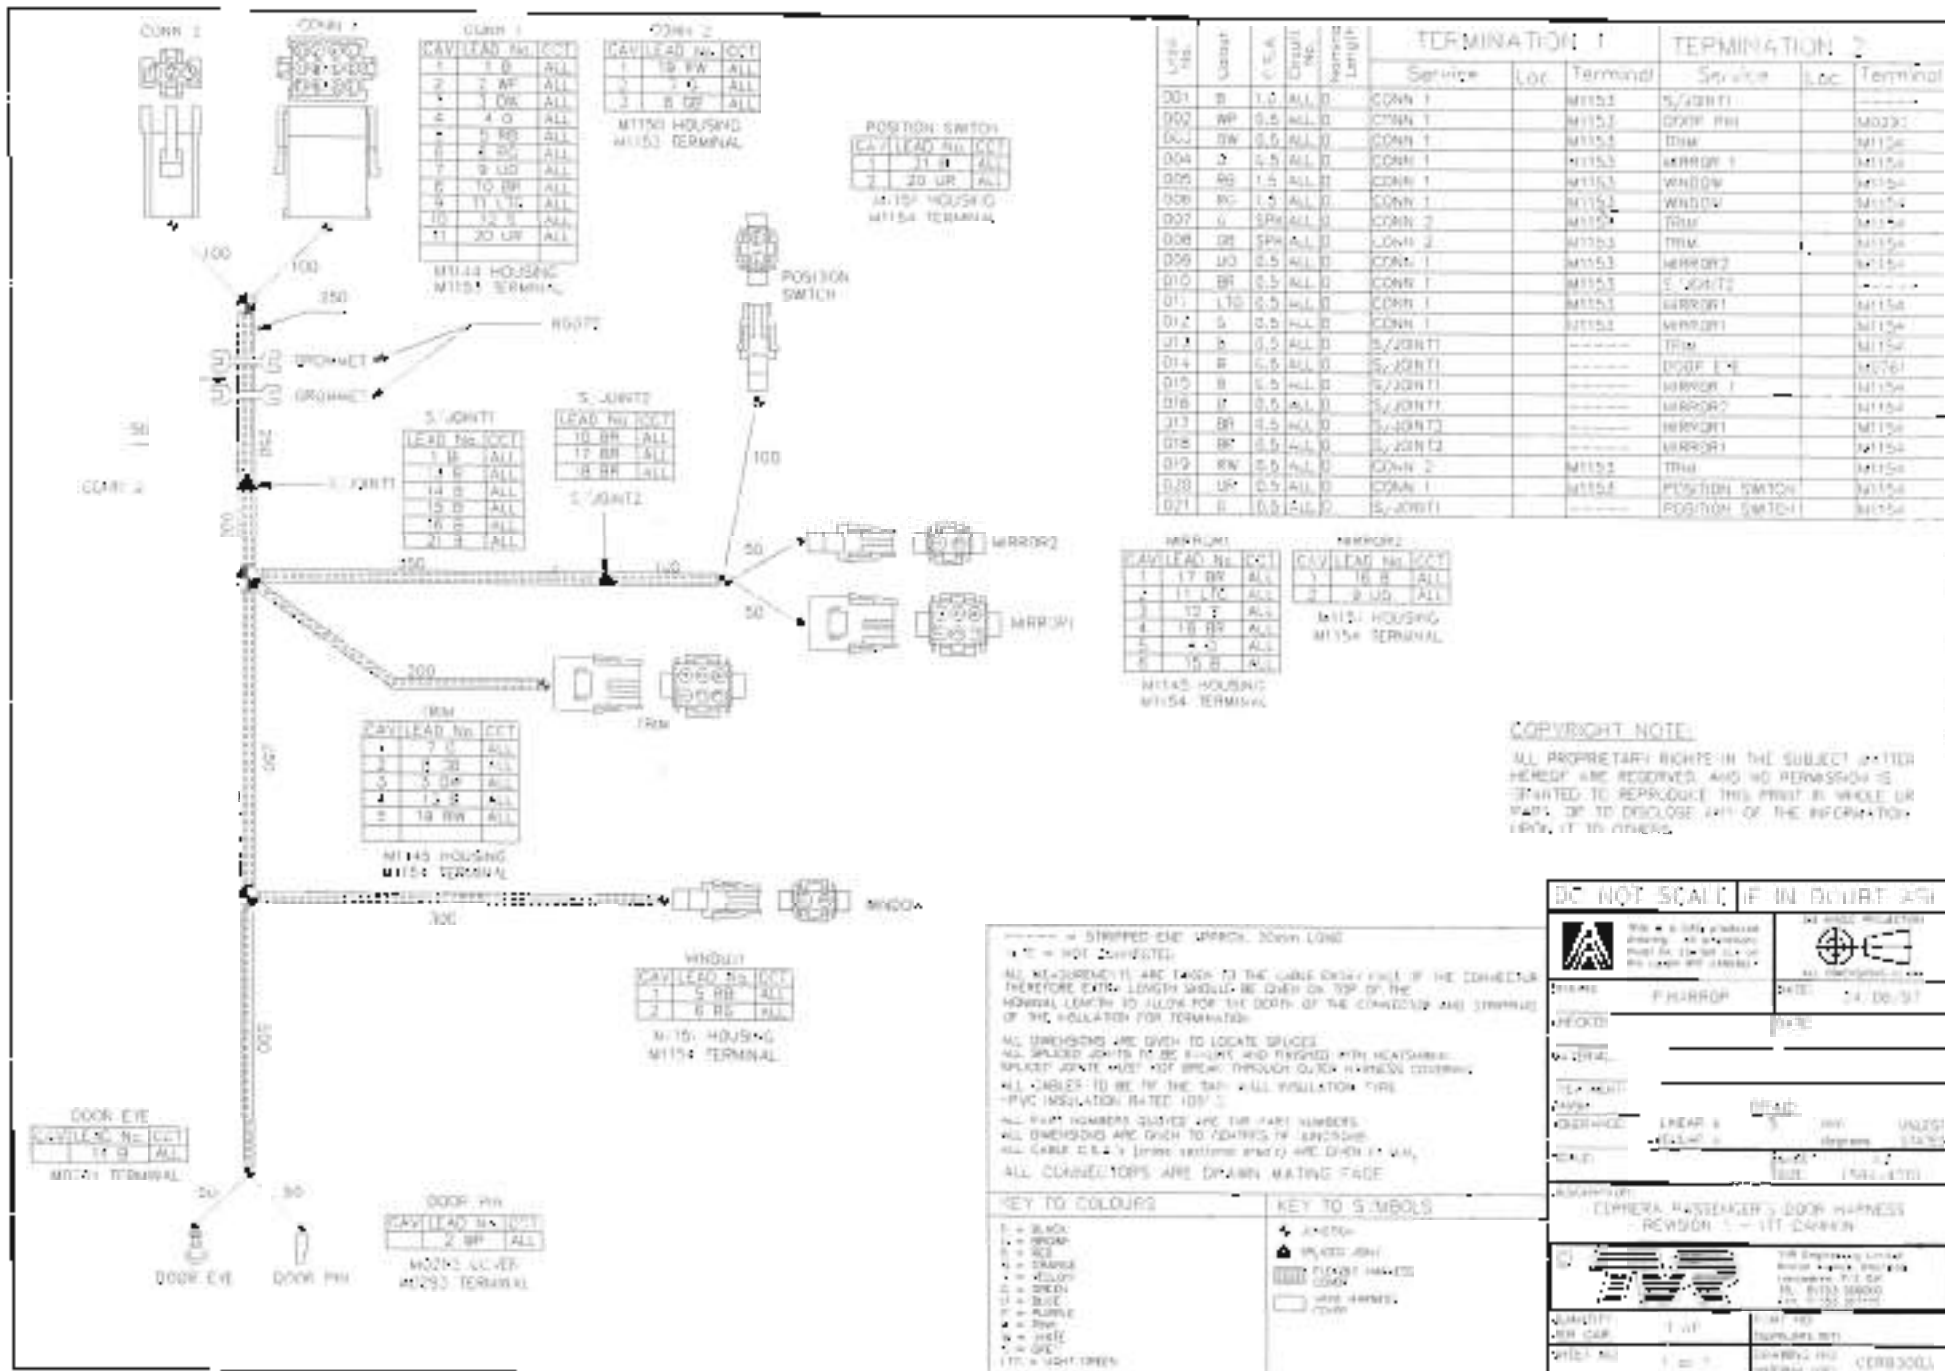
CONN 2

CONN 1

CONN 1

| CAV | LEAD No. | CCT |
|---|---|---|
| 1 | 1 B | ALL |
| 2 | 2 WP | ALL |
| 3 | 3 BW | ALL |
| 4 | 4 O | ALL |
| 5 | 5 RB | ALL |
| 6 | 6 RG | ALL |
| 7 | 9 UO | ALL |
| 8 | 10 BR | ALL |
| 9 | 11 LTG | ALL |
| 10 | 12 S | ALL |
| 11 | 20 UR | ALL |

M1144 HOUSING
M1153 TERMINAL

CONN 2

| CAV | LEAD No. | CCT |
|---|---|---|
| 1 | 19 RW | ALL |
| 2 | 7 G | ALL |
| 3 | 8 GB | ALL |

M1150 HOUSING
M1153 TERMINAL

POSITION SWITCH

| CAV | LEAD No. | CCT |
|---|---|---|
| 1 | 21 B | ALL |
| 2 | 20 UR | ALL |

M1151 HOUSING
M1154 TERMINAL

POSITION SWITCH

100

100

250

R6072

GROMMET

GROMMET

50

CONN 2

S/JOINT1

S/JOINT1

| LEAD No. | CCT |
|---|---|
| 1 B | ALL |
| 13 B | ALL |
| 14 B | ALL |
| 15 B | ALL |
| 16 B | ALL |
| 21 B | ALL |

S/JOINT2

| LEAD No. | CCT |
|---|---|
| 10 BR | ALL |
| 17 BR | ALL |
| 18 BR | ALL |

S/JOINT2

100

50

450

140

50

MIRROR2

MIRROR1

200

TRIM

TRIM

| CAV | LEAD No. | CCT |
|---|---|---|
| 1 | 7 G | ALL |
| 2 | 8 GB | ALL |
| 3 | 3 BW | ALL |
| 4 | 13 B | ALL |
| 5 | 19 RW | ALL |

M1145 HOUSING
M1154 TERMINAL

320

WINDOW

WINDOW

| CAV | LEAD No. | CCT |
|---|---|---|
| 1 | 5 RB | ALL |
| 2 | 6 RG | ALL |

M1151 HOUSING
M1154 TERMINAL

DOOR EYE

| CAV | LEAD No. | CCT |
|---|---|---|
| 1 | 14 B | ALL |

M0761 TERMINAL

50

50

DOOR EYE

DOOR PIN

DOOR PIN

| CAV | LEAD No. | CCT |
|---|---|---|
| | 2 WP | ALL |

M0293 TERMINAL

MIRROR1

| CAV | LEAD No. | CCT |
|---|---|---|
| 1 | 17 BR | ALL |
| 2 | 11 LTG | ALL |
| 3 | 12 S | ALL |
| 4 | 18 BR | ALL |
| 5 | 4 O | ALL |
| 6 | 15 B | ALL |

M1145 HOUSING
M1154 TERMINAL

MIRROR2

| CAV | LEAD No. | CCT |
|---|---|---|
| 1 | 16 B | ALL |
| 2 | 9 UO | ALL |

M1151 HOUSING
M1154 TERMINAL

| Lead No. | Colour | C.S.A. | Circuit No. | Nominal Length | TERMINATION 1 Service | Loc. | Terminal | TERMINATION 2 Service | Loc. | Terminal |
|---|---|---|---|---|---|---|---|---|---|---|
| 001 | B | 1.0 | ALL | 0 | CONN 1 | | M1153 | S/JOINT1 | | ------ |
| 002 | WP | 0.5 | ALL | 0 | CONN 1 | | M1153 | DOOR PIN | | M0293 |
| 003 | BW | 0.5 | ALL | 0 | CONN 1 | | M1153 | TRIM | | M1154 |
| 004 | O | 1.5 | ALL | 0 | CONN 1 | | M1153 | MIRROR 1 | | M1154 |
| 005 | RB | 1.5 | ALL | 0 | CONN 1 | | M1153 | WINDOW | | M1154 |
| 006 | RG | 1.5 | ALL | 0 | CONN 1 | | M1153 | WINDOW | | M1154 |
| 007 | G | SPK | ALL | 0 | CONN 2 | | M1153 | TRIM | | M1154 |
| 008 | GB | SPK | ALL | 0 | CONN 2 | | M1153 | TRIM | | M1154 |
| 009 | UO | 0.5 | ALL | 0 | CONN 1 | | M1153 | MIRROR2 | | M1154 |
| 010 | BR | 0.5 | ALL | 0 | CONN 1 | | M1153 | S/JOINT2 | | ------ |
| 011 | LTG | 0.5 | ALL | 0 | CONN 1 | | M1153 | MIRROR1 | | M1154 |
| 012 | S | 0.5 | ALL | 0 | CONN 1 | | M1153 | MIRROR1 | | M1154 |
| 013 | B | 0.5 | ALL | 0 | S/JOINT1 | | ------ | TRIM | | M1154 |
| 014 | B | 0.5 | ALL | 0 | S/JOINT1 | | ------ | DOOR EYE | | M0761 |
| 015 | B | 0.5 | ALL | 0 | S/JOINT1 | | ------ | MIRROR 1 | | M1154 |
| 016 | B | 0.5 | ALL | 0 | S/JOINT1 | | ------ | MIRROR2 | | M1154 |
| 017 | BR | 0.5 | ALL | 0 | S/JOINT2 | | ------ | MIRROR1 | | M1154 |
| 018 | BR | 0.5 | ALL | 0 | S/JOINT2 | | ------ | MIRROR1 | | M1154 |
| 019 | RW | 0.5 | ALL | 0 | CONN 2 | | M1153 | TRIM | | M1154 |
| 020 | UR | 0.5 | ALL | 0 | CONN 1 | | M1154 | POSITION SWITCH | | M1154 |
| 021 | B | 0.5 | ALL | 0 | S/JOINT1 | | ------ | POSITION SWITCH | | M1154 |

COPYRIGHT NOTE:
ALL PROPRIETARY RIGHTS IN THE SUBJECT MATTER HEREOF ARE RESERVED AND NO PERMISSION IS GRANTED TO REPRODUCE THIS PRINT IN WHOLE OR PART, OR TO DISCLOSE ANY OF THE INFORMATION UPON IT TO OTHERS.

------ = STRIPPED END APPROX. 20mm LONG
N/C = NOT CONNECTED
ALL MEASUREMENTS ARE TAKEN TO THE CABLE ENTRY FACE OF THE CONNECTOR THEREFORE EXTRA LENGTH SHOULD BE GIVEN ON TOP OF THE NOMINAL LENGTH TO ALLOW FOR THE DEPTH OF THE CONNECTOR AND STRIPPING OF THE INSULATION FOR TERMINATION
ALL DIMENSIONS ARE GIVEN TO LOCATE SPLICES
ALL SPLICED JOINTS TO BE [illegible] AND FINISHED WITH HEATSHRINK
SPLICED JOINTS MUST NOT BREAK THROUGH OUTER HARNESS COVERING
ALL CABLES TO BE TO THE TAP WALL INSULATION TYPE
-PVC INSULATION RATED 105°C
ALL PART NUMBERS QUOTED ARE TVR PART NUMBERS
ALL DIMENSIONS ARE GIVEN TO CENTRES OF JUNCTIONS
ALL CABLE C.S.A.'s (cross sectional area) ARE GIVEN IN M.M.
ALL CONNECTORS ARE DRAWN MATING FACE

KEY TO COLOURS
B = BLACK
N = BROWN
R = RED
O = ORANGE
Y = YELLOW
G = GREEN
U = BLUE
P = PURPLE
K = PINK
W = WHITE
S = GREY
LTG = LIGHT GREEN

KEY TO SYMBOLS
JUNCTION
SPLICED JOINT
FLEXIBLE HARNESS COVER
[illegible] HARNESS COVER

DO NOT SCALE IF IN DOUBT ASK

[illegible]

3rd ANGLE PROJECTION

ALL DIMENSIONS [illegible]

DRAWN P.HARROP
DATE 24.08.97
CHECKED
DATE
MATERIAL
TREATMENT
FINISH
TOLERANCE LINEAR ± ANGULAR ±
DECIMALS
UNLESS STATED
SCALE
SHEET SIZE
DESCRIPTION
CERBERA PASSENGER'S DOOR HARNESS
REVISION 1 - 1TT CANNON

TVR

TVR Engineering Limited
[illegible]

QUANTITY PER CAR 1 OFF
PART NO.
SHEET NO. 1 of 1
DRAWING NO. CER8300LJ